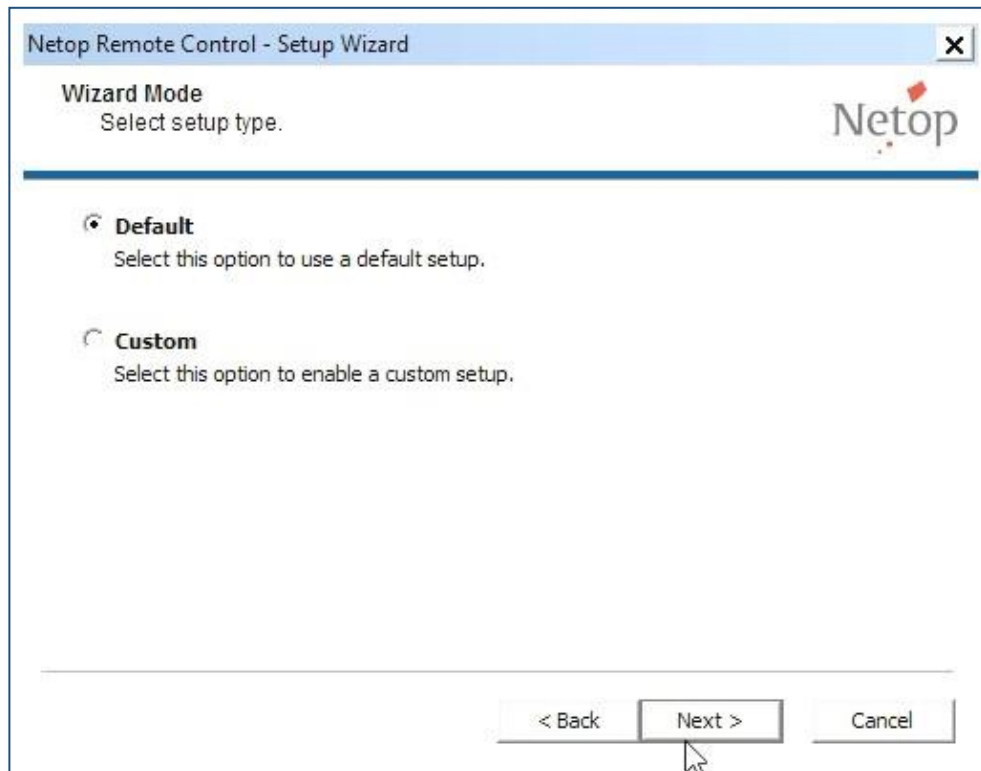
Netop Remote Control - Setup Wizard

Wizard Mode
Select setup type.

Netop

Default
Select this option to use a default setup.

Custom
Select this option to enable a custom setup.

< Back Next > Cancel